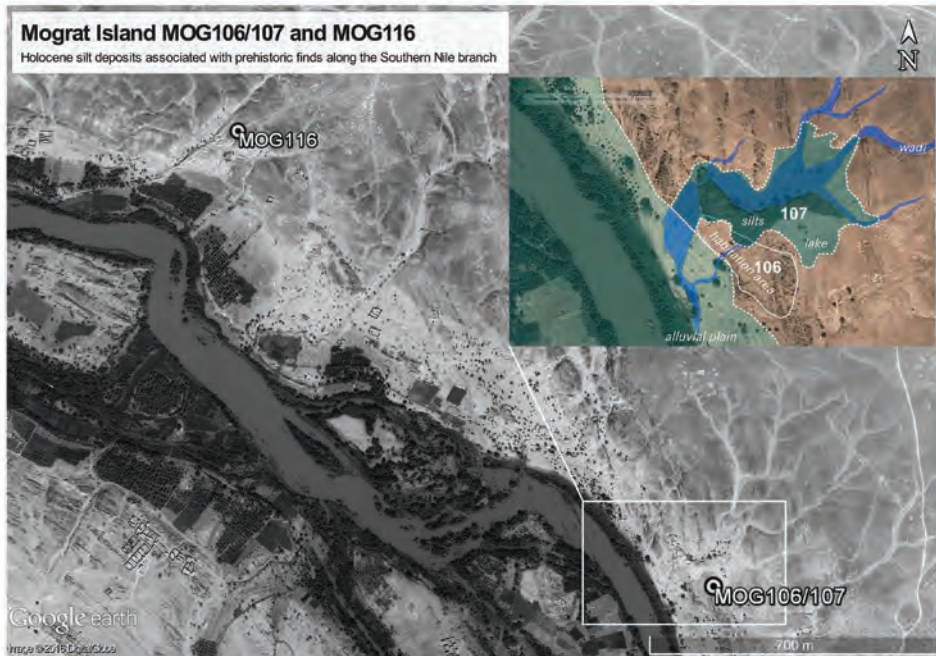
Mograt Island MOG106/107 and MOG116

Holocene silt deposits associated with prehistoric finds along the Southern Nile branch

N

MOG116

wadi

silts

107

lake

habitation area

106

alluvial plain

MOG106/107

Google earth

Image © 2016 DigitalGlobe

700 m